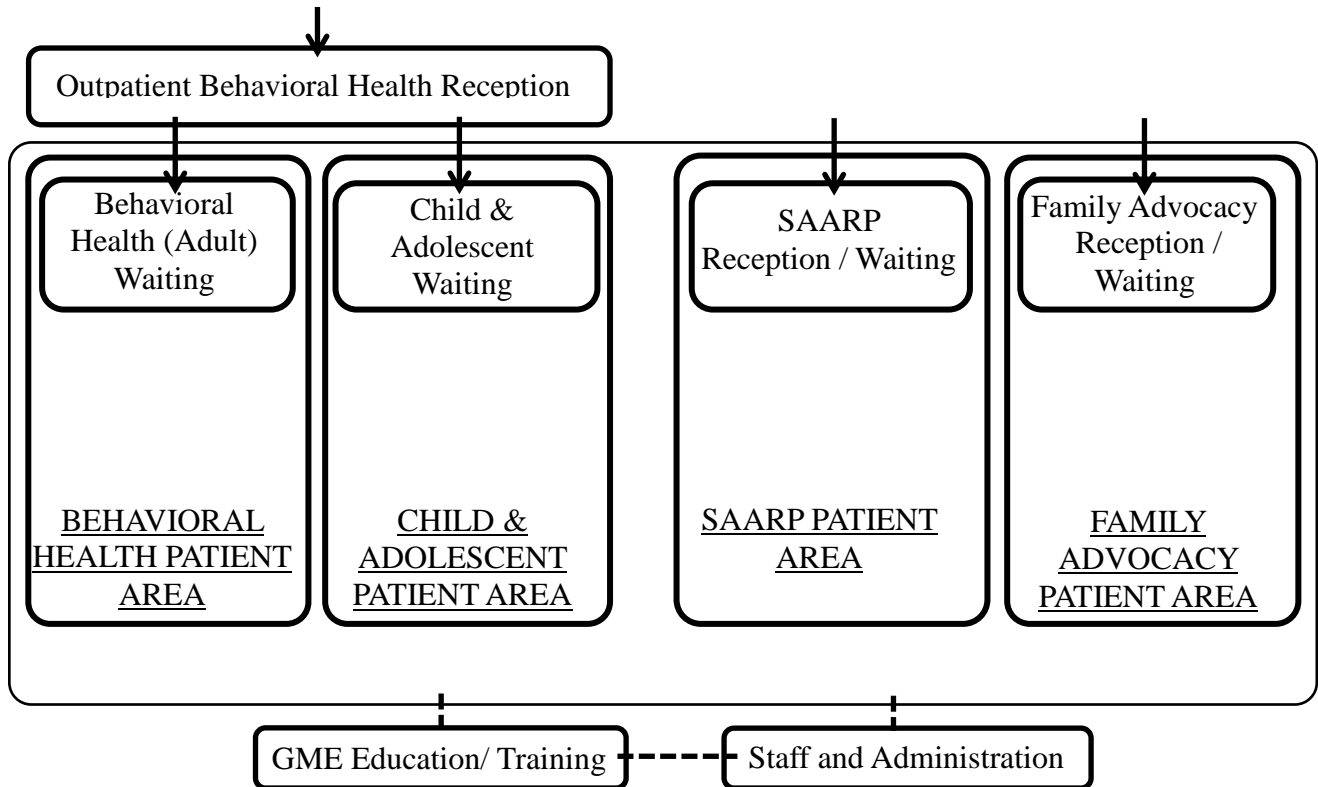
Outpatient Behavioral Health Reception

Behavioral Health (Adult) Waiting

Child & Adolescent Waiting

SAARP Reception / Waiting

Family Advocacy Reception / Waiting

BEHAVIORAL HEALTH PATIENT AREA

CHILD & ADOLESCENT PATIENT AREA

SAARP PATIENT AREA

FAMILY ADVOCACY PATIENT AREA

GME Education/ Training

Staff and Administration